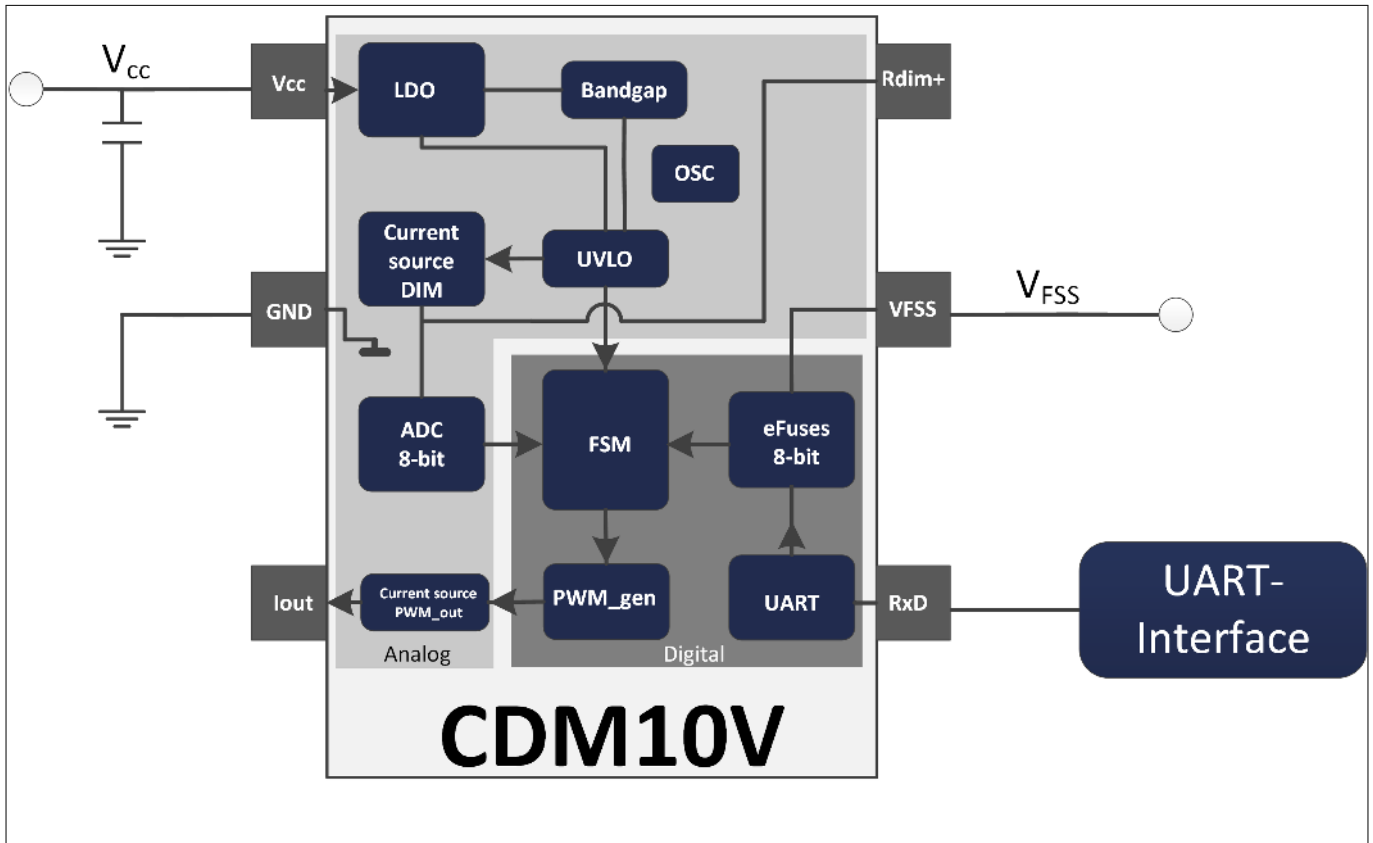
$V_{CC}$

Vcc

LDO

Bandgap

Rdim+

OSC

Current source DIM

UVLO

GND

VFSS

$V_{FSS}$

ADC 8-bit

FSM

eFuses 8-bit

Iout

Current source PWM_out

PWM_gen

UART

RxD

UART-Interface

Analog

Digital

CDM10V